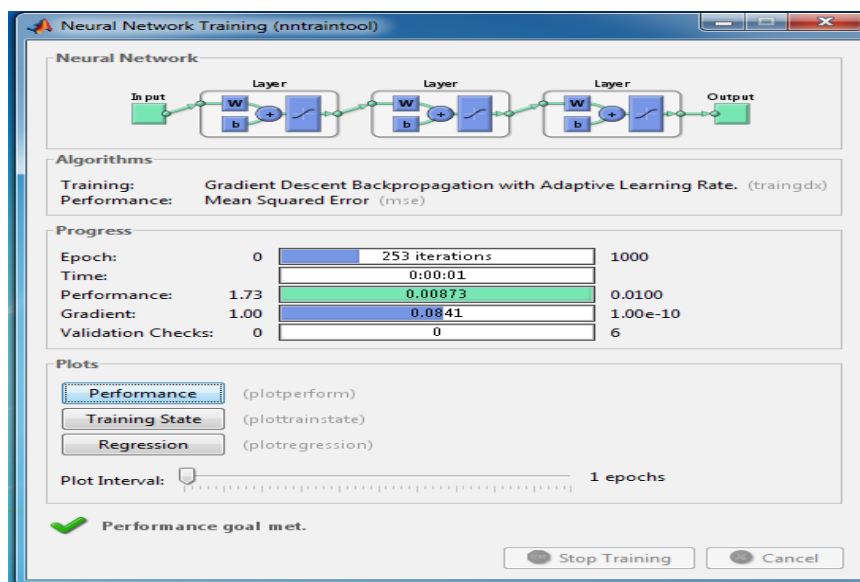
Neural Network Training (nntraintool)

Neural Network

Input

Layer

W

b

Layer

W

b

Layer

W

b

Output

Algorithms

Training: Gradient Descent Backpropagation with Adaptive Learning Rate. (traingdx)
Performance: Mean Squared Error (mse)

Progress

| | | | |
|---|---|---|---|
| Epoch: | 0 | 253 iterations | 1000 |
| Time: | | 0:00:01 | |
| Performance: | 1.73 | 0.00873 | 0.0100 |
| Gradient: | 1.00 | 0.0841 | 1.00e-10 |
| Validation Checks: | 0 | 0 | 6 |

Plots

Performance (plotperform)

Training State (plottrainstate)

Regression (plotregression)

Plot Interval: 1 epochs

Performance goal met.

Stop Training

Cancel